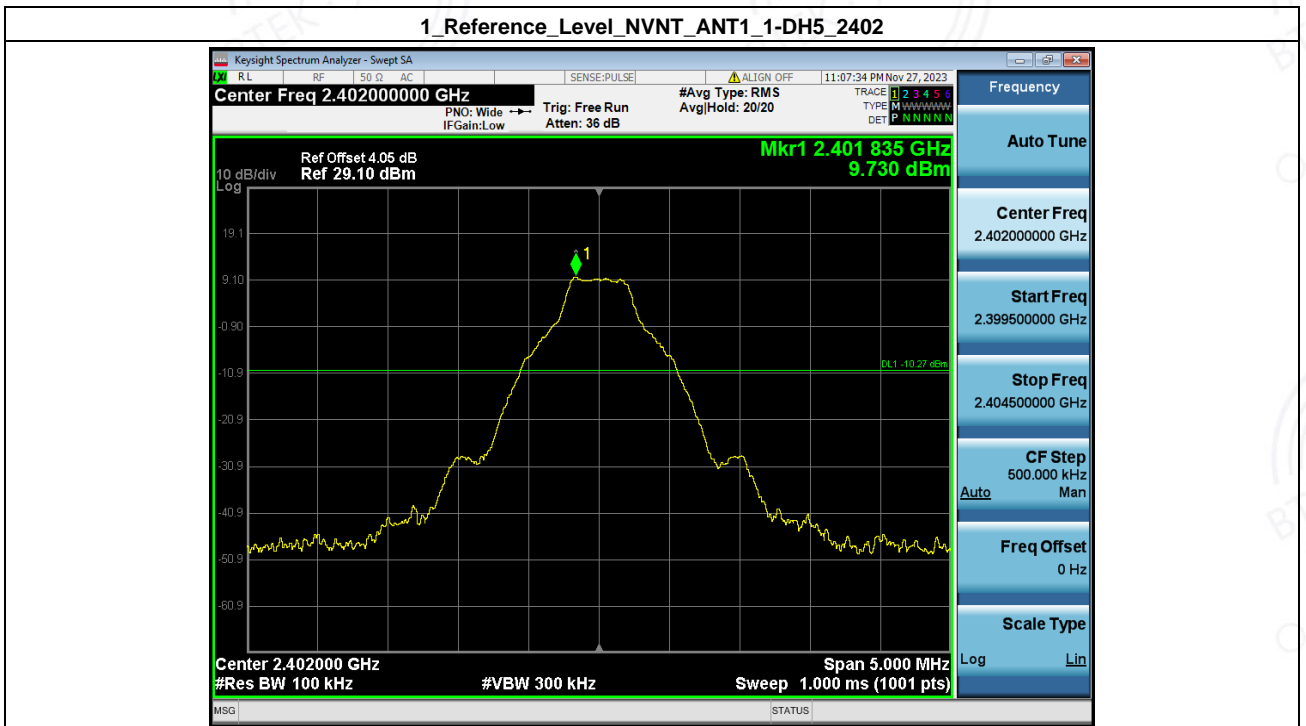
1_Reference_Level_NVNT_ANT1_1-DH5_2402

Keysight Spectrum Analyzer - Swept SA

RL RF 50 Ω AC SENSE:PULSE ALIGN OFF 11:07:34 PM Nov 27, 2023

Center Freq 2.402000000 GHz

PNO: Wide IFGain:Low

Trig: Free Run Atten: 36 dB

#Avg Type: RMS Avg|Hold: 20/20

TRACE 1 2 3 4 5 6 TYPE M WWWWW DET P N N N N N

Frequency

Ref Offset 4.05 dB
10 dB/div Ref 29.10 dBm
Log

Mkr1 2.401 835 GHz
9.730 dBm

19.1
9.10
-0.90
-10.9
-20.9
-30.9
-40.9
-50.9
-60.9

1

DL1 -10.27 dBm

Center 2.402000 GHz
#Res BW 100 kHz
#VBW 300 kHz
Span 5.000 MHz
Sweep 1.000 ms (1001 pts)

Auto Tune

Center Freq
2.402000000 GHz

Start Freq
2.399500000 GHz

Stop Freq
2.404500000 GHz

CF Step
500.000 kHz
Auto Man

Freq Offset
0 Hz

Scale Type
Log Lin

MSG STATUS